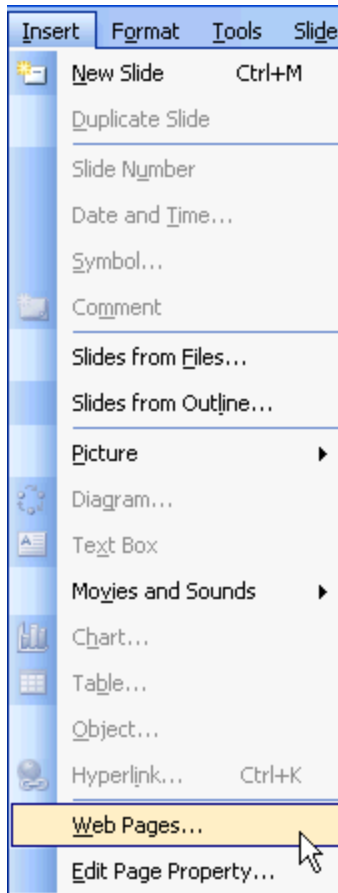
Insert Format Tools Slide

New Slide Ctrl+M
Duplicate Slide
Slide Number
Date and Time...
Symbol...
Comment
Slides from Files...
Slides from Outline...
Picture
Diagram...
Text Box
Movies and Sounds
Chart...
Table...
Object...
Hyperlink... Ctrl+K
Web Pages...
Edit Page Property...